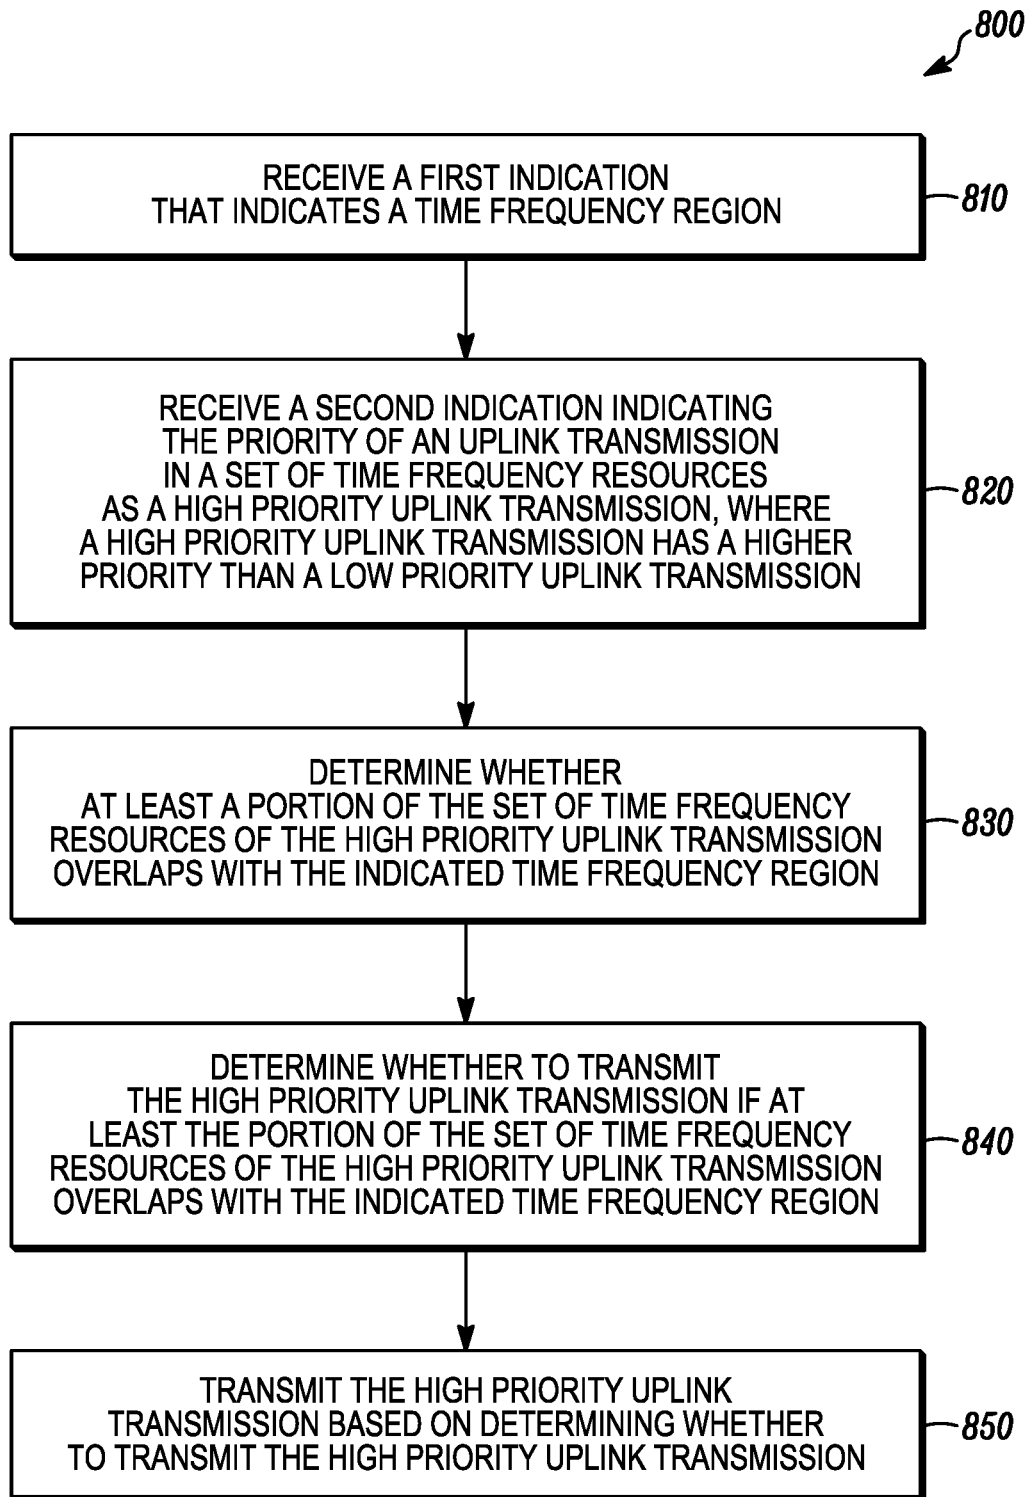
800

RECEIVE A FIRST INDICATION THAT INDICATES A TIME FREQUENCY REGION

810

RECEIVE A SECOND INDICATION INDICATING THE PRIORITY OF AN UPLINK TRANSMISSION IN A SET OF TIME FREQUENCY RESOURCES AS A HIGH PRIORITY UPLINK TRANSMISSION, WHERE A HIGH PRIORITY UPLINK TRANSMISSION HAS A HIGHER PRIORITY THAN A LOW PRIORITY UPLINK TRANSMISSION

820

DETERMINE WHETHER AT LEAST A PORTION OF THE SET OF TIME FREQUENCY RESOURCES OF THE HIGH PRIORITY UPLINK TRANSMISSION OVERLAPS WITH THE INDICATED TIME FREQUENCY REGION

830

DETERMINE WHETHER TO TRANSMIT THE HIGH PRIORITY UPLINK TRANSMISSION IF AT LEAST THE PORTION OF THE SET OF TIME FREQUENCY RESOURCES OF THE HIGH PRIORITY UPLINK TRANSMISSION OVERLAPS WITH THE INDICATED TIME FREQUENCY REGION

840

TRANSMIT THE HIGH PRIORITY UPLINK TRANSMISSION BASED ON DETERMINING WHETHER TO TRANSMIT THE HIGH PRIORITY UPLINK TRANSMISSION

850